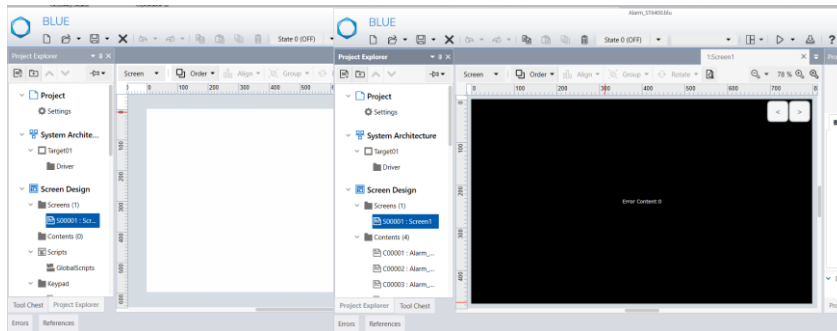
BLUE

State 0 (OFF)

Project Explorer

Screen

Order

Align

Group

100 200 300 400 500

Project

Settings

System Archite...

Target01

Driver

Screen Design

Screens (1)

S00001 : Scr...

Contents (0)

Scripts

GlobalScripts

Keypad

Tool Chest

Project Explorer

Errors

References

Alarm_ST6400.blu

BLUE

State 0 (OFF)

Project Explorer

Screen

Order

Align

Group

Rotate

1:Screen1

78 %

100 200 300 400 500 600 700

Project

Settings

System Architecture

Target01

Driver

Screen Design

Screens (1)

S00001 : Screen1

Contents (4)

C00001 : Alarm_...

C00002 : Alarm_...

C00003 : Alarm_...

< >

Error Content 0

Project Explorer

Tool Chest

Errors

References